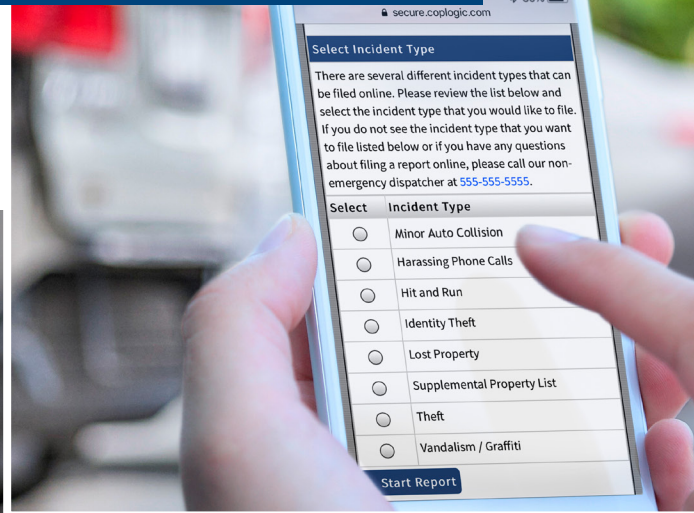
secure.coplogic.com

Select Incident Type

There are several different incident types that can be filed online. Please review the list below and select the incident type that you would like to file. If you do not see the incident type that you want to file listed below or if you have any questions about filing a report online, please call our non-emergency dispatcher at 555-555-5555.

| Select | Incident Type |
|---|---|
| ○ | Minor Auto Collision |
| ○ | Harassing Phone Calls |
| ○ | Hit and Run |
| ○ | Identity Theft |
| ○ | Lost Property |
| ○ | Supplemental Property List |
| ○ | Theft |
| ○ | Vandalism / Graffiti |

Start Report